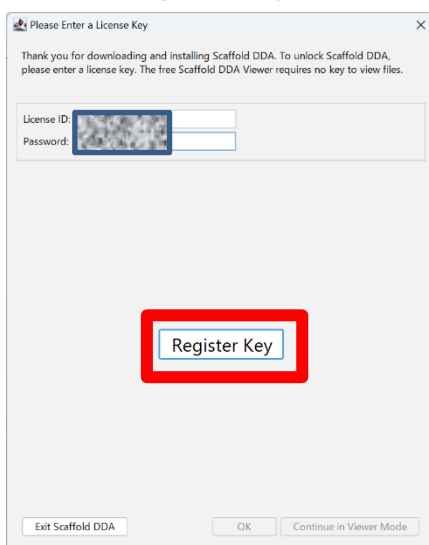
Please Enter a License Key

×

Thank you for downloading and installing Scaffold DDA. To unlock Scaffold DDA, please enter a license key. The free Scaffold DDA Viewer requires no key to view files.

License ID:

Password:

Register Key

Exit Scaffold DDA

OK

Continue in Viewer Mode